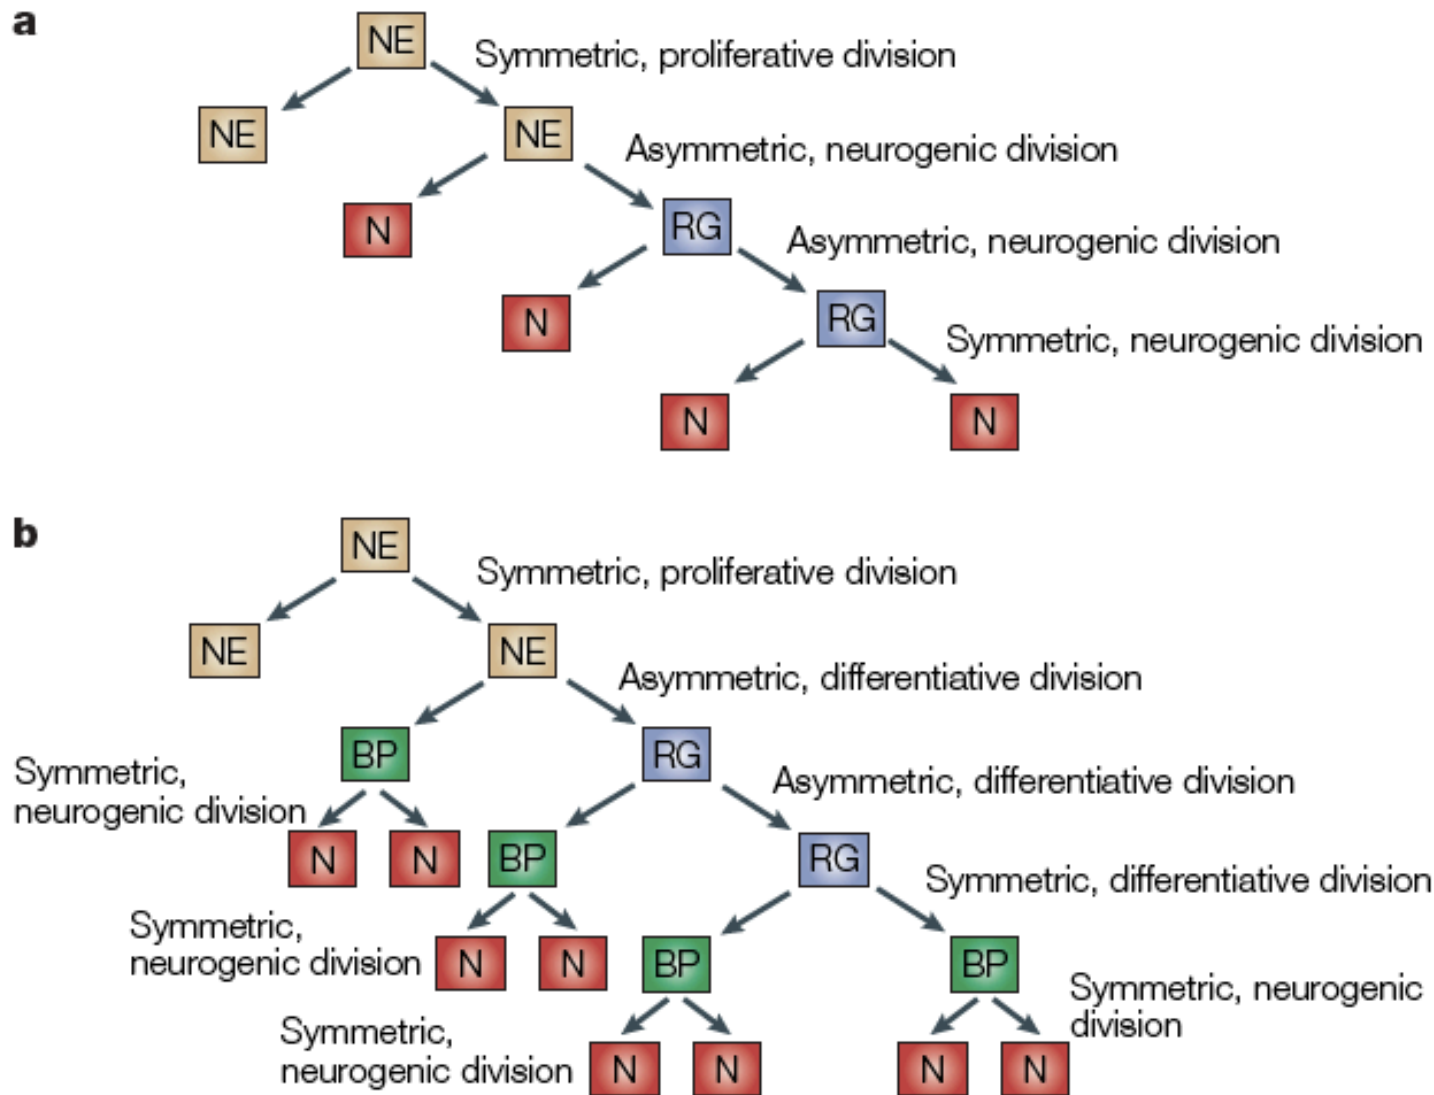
a

NE

Symmetric, proliferative division

NE NE

Asymmetric, neurogenic division

N RG

Asymmetric, neurogenic division

N RG

Symmetric, neurogenic division

N N

b

NE

Symmetric, proliferative division

NE NE

Asymmetric, differentiative division

BP RG

Symmetric, neurogenic division

Asymmetric, differentiative division

N N BP RG

Symmetric, differentiative division

Symmetric, neurogenic division

N N BP BP

Symmetric, neurogenic division

Symmetric, neurogenic division

N N N N